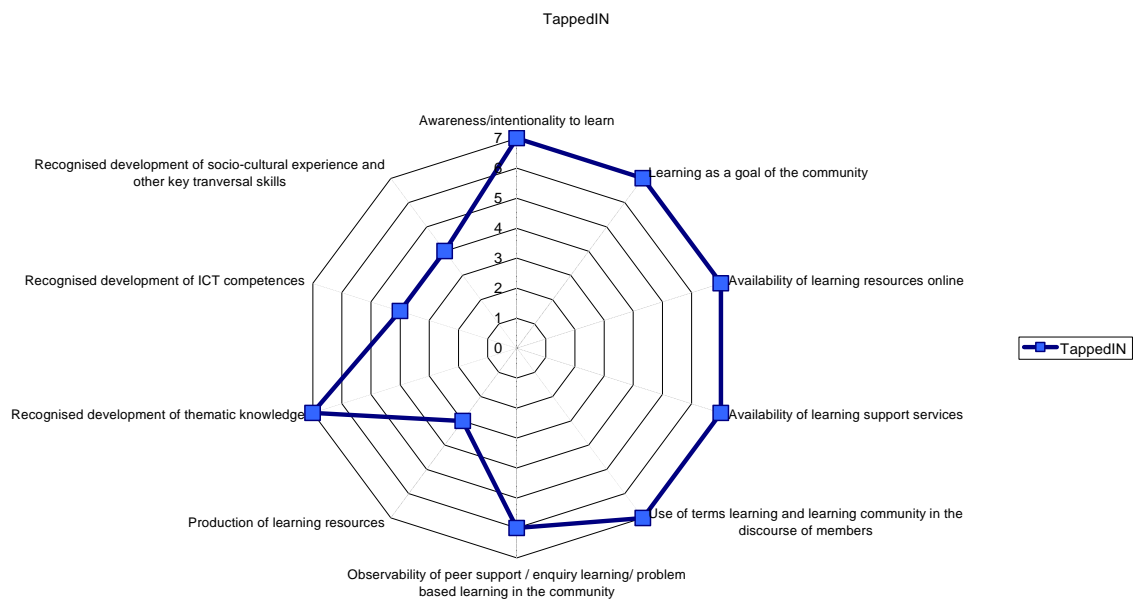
TappedIN

Awareness/intentionality to learn

Learning as a goal of the community

Availability of learning resources online

Availability of learning support services

Use of terms learning and learning community in the discourse of members

Observability of peer support / enquiry learning/ problem based learning in the community

Production of learning resources

Recognised development of thematic knowledge

Recognised development of ICT competences

Recognised development of socio-cultural experience and other key tranversal skills

7
6
5
4
3
2
1
0

TappedIN